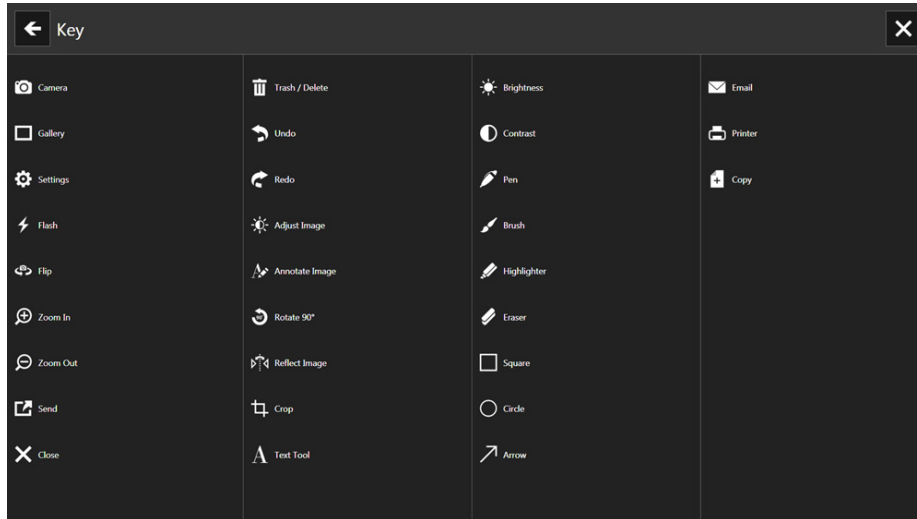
Key

Camera
Gallery
Settings
Flash
Flip
Zoom In
Zoom Out
Send
Close

Trash / Delete
Undo
Redo
Adjust Image
Annotate Image
Rotate 90°
Reflect Image
Crop
Text Tool

Brightness
Contrast
Pen
Brush
Highlighter
Eraser
Square
Circle
Arrow

Email
Printer
Copy